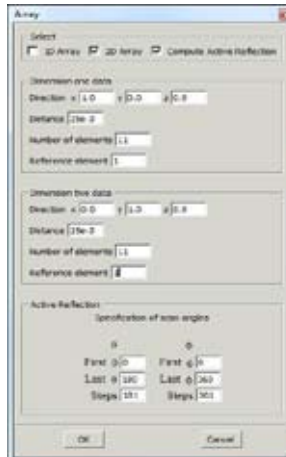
Array

Select
1D Array 2D Array Compute Active Reflection

Dimension one data
Direction x 1.0 y 0.0 z 0.0
Distance 25e-3
Number of elements 11
Reference element 1

Dimension two data
Direction x 0.0 y 1.0 z 0.0
Distance 25e-3
Number of elements 11
Reference element 1

Active Reflection
Specification of scan angles

θ
First θ 0
Last θ 180
Steps 181

φ
First φ 0
Last φ 360
Steps 361

OK
Cancel